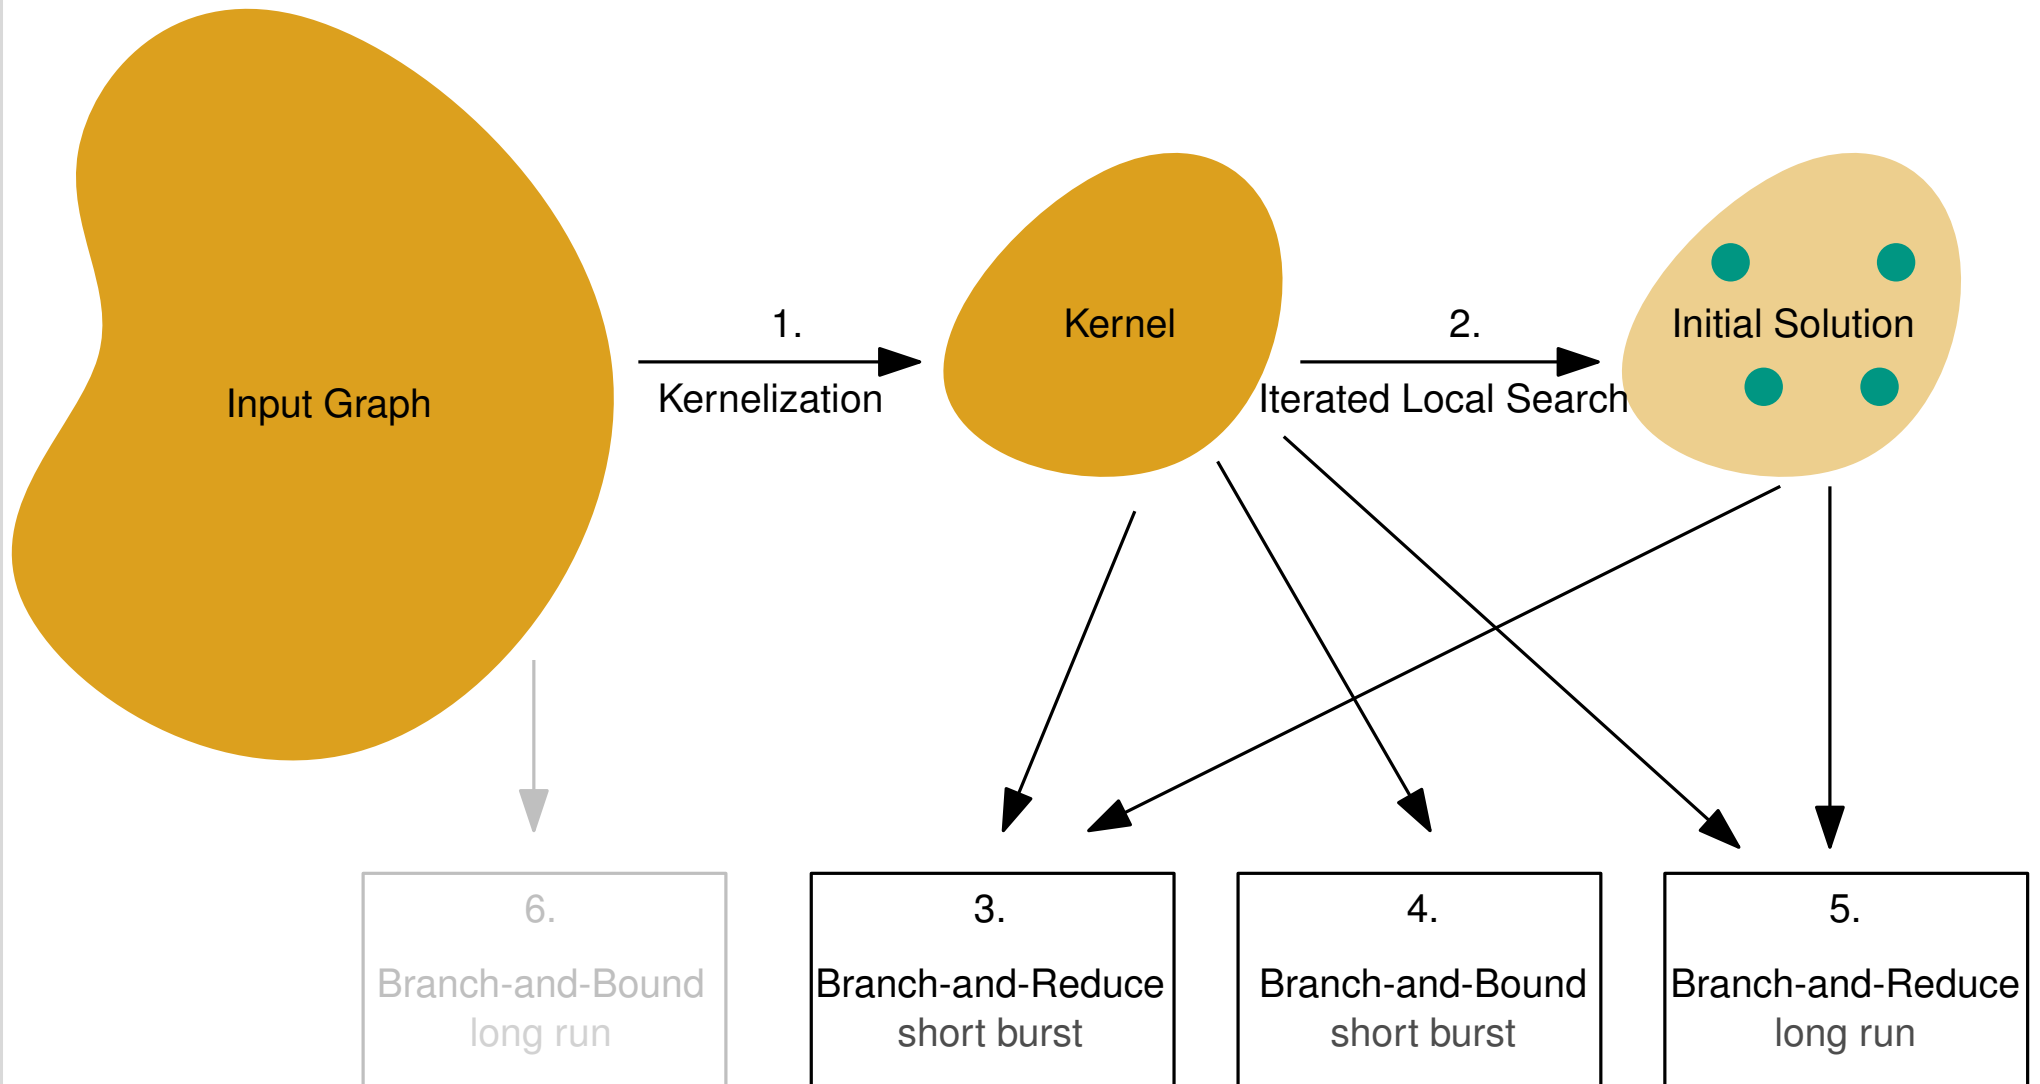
Input Graph

1.

Kernelization

Kernel

2.

Iterated Local Search

Initial Solution

6.
Branch-and-Bound
long run

3.
Branch-and-Reduce
short burst

4.
Branch-and-Bound
short burst

5.
Branch-and-Reduce
long run